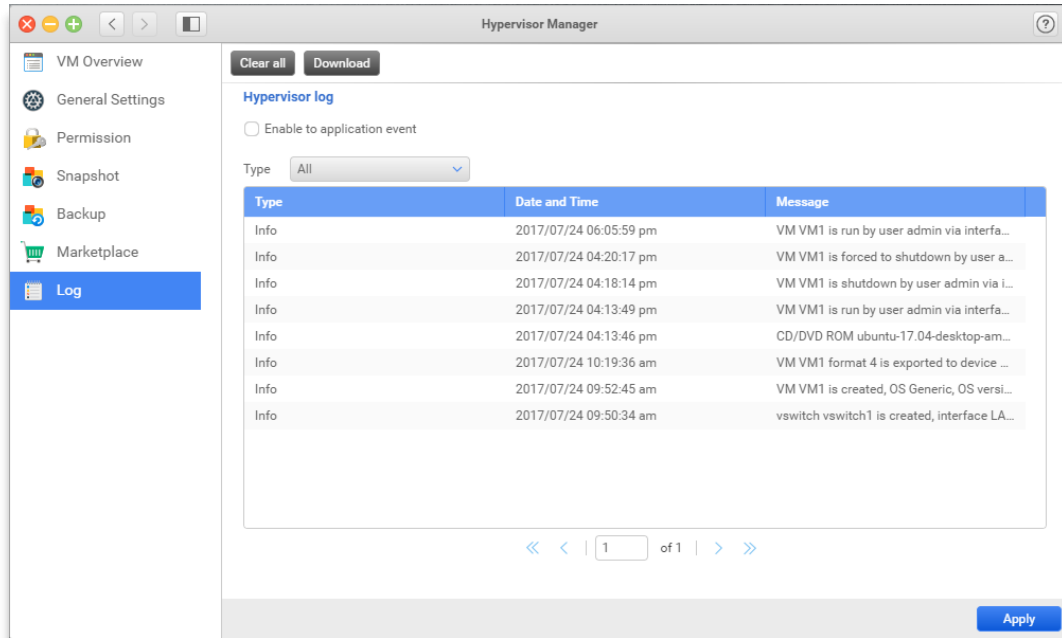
Hypervisor Manager

VM Overview
General Settings
Permission
Snapshot
Backup
Marketplace
Log

Clear all
Download

Hypervisor log

Enable to application event

Type All

| Type | Date and Time | Message |
|---|---|---|
| Info | 2017/07/24 06:05:59 pm | VM VM1 is run by user admin via interfa... |
| Info | 2017/07/24 04:20:17 pm | VM VM1 is forced to shutdown by user a... |
| Info | 2017/07/24 04:18:14 pm | VM VM1 is shutdown by user admin via i... |
| Info | 2017/07/24 04:13:49 pm | VM VM1 is run by user admin via interfa... |
| Info | 2017/07/24 04:13:46 pm | CD/DVD ROM ubuntu-17.04-desktop-am... |
| Info | 2017/07/24 10:19:36 am | VM VM1 format 4 is exported to device ... |
| Info | 2017/07/24 09:52:45 am | VM VM1 is created, OS Generic, OS versi... |
| Info | 2017/07/24 09:50:34 am | vswitch vswitch1 is created, interface LA... |

1 of 1

Apply